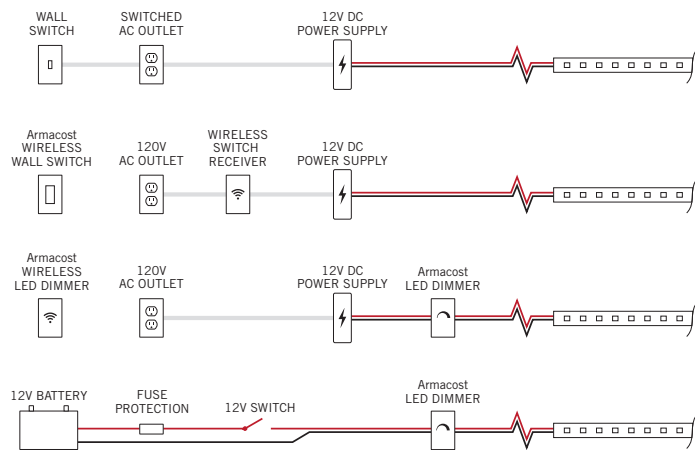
WALL SWITCH

SWITCHED AC OUTLET

12V DC POWER SUPPLY

Armacost WIRELESS WALL SWITCH

120V AC OUTLET

WIRELESS SWITCH RECEIVER

12V DC POWER SUPPLY

Armacost WIRELESS LED DIMMER

120V AC OUTLET

12V DC POWER SUPPLY

Armacost LED DIMMER

12V BATTERY

FUSE PROTECTION

12V SWITCH

Armacost LED DIMMER